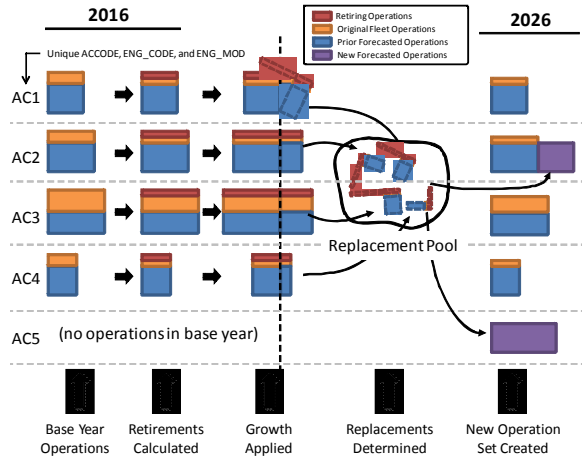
2016

2026

Retiring Operations
Original Fleet Operations
Prior Forecasted Operations
New Forecasted Operations

Unique ACCODE, ENG_CODE, and ENG_MOD

AC1

AC2

AC3

AC4

AC5

Replacement Pool

(no operations in base year)

Base Year Operations

Retirements Calculated

Growth Applied

Replacements Determined

New Operation Set Created